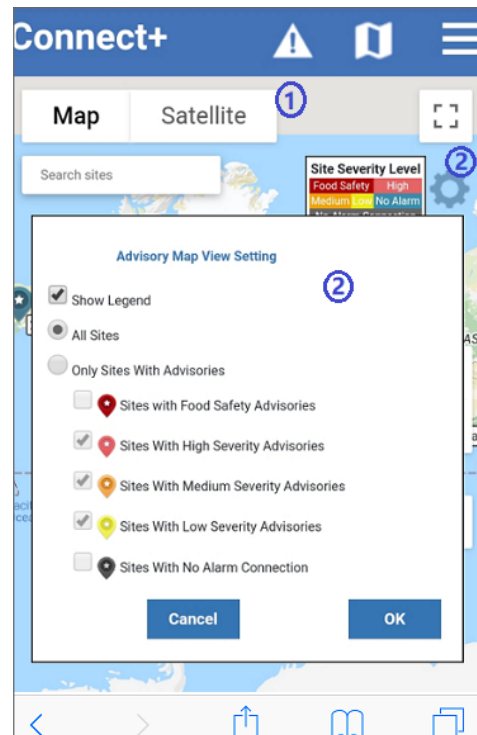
Connect+

Map Satellite ①

Search sites

Site Severity Level
Food Safety High
Medium Low No Alarm
No Alarm Connection

②

Advisory Map View Setting

②

Show Legend

All Sites

Only Sites With Advisories

Sites with Food Safety Advisories

Sites With High Severity Advisories

Sites With Medium Severity Advisories

Sites With Low Severity Advisories

Sites With No Alarm Connection

Cancel

OK